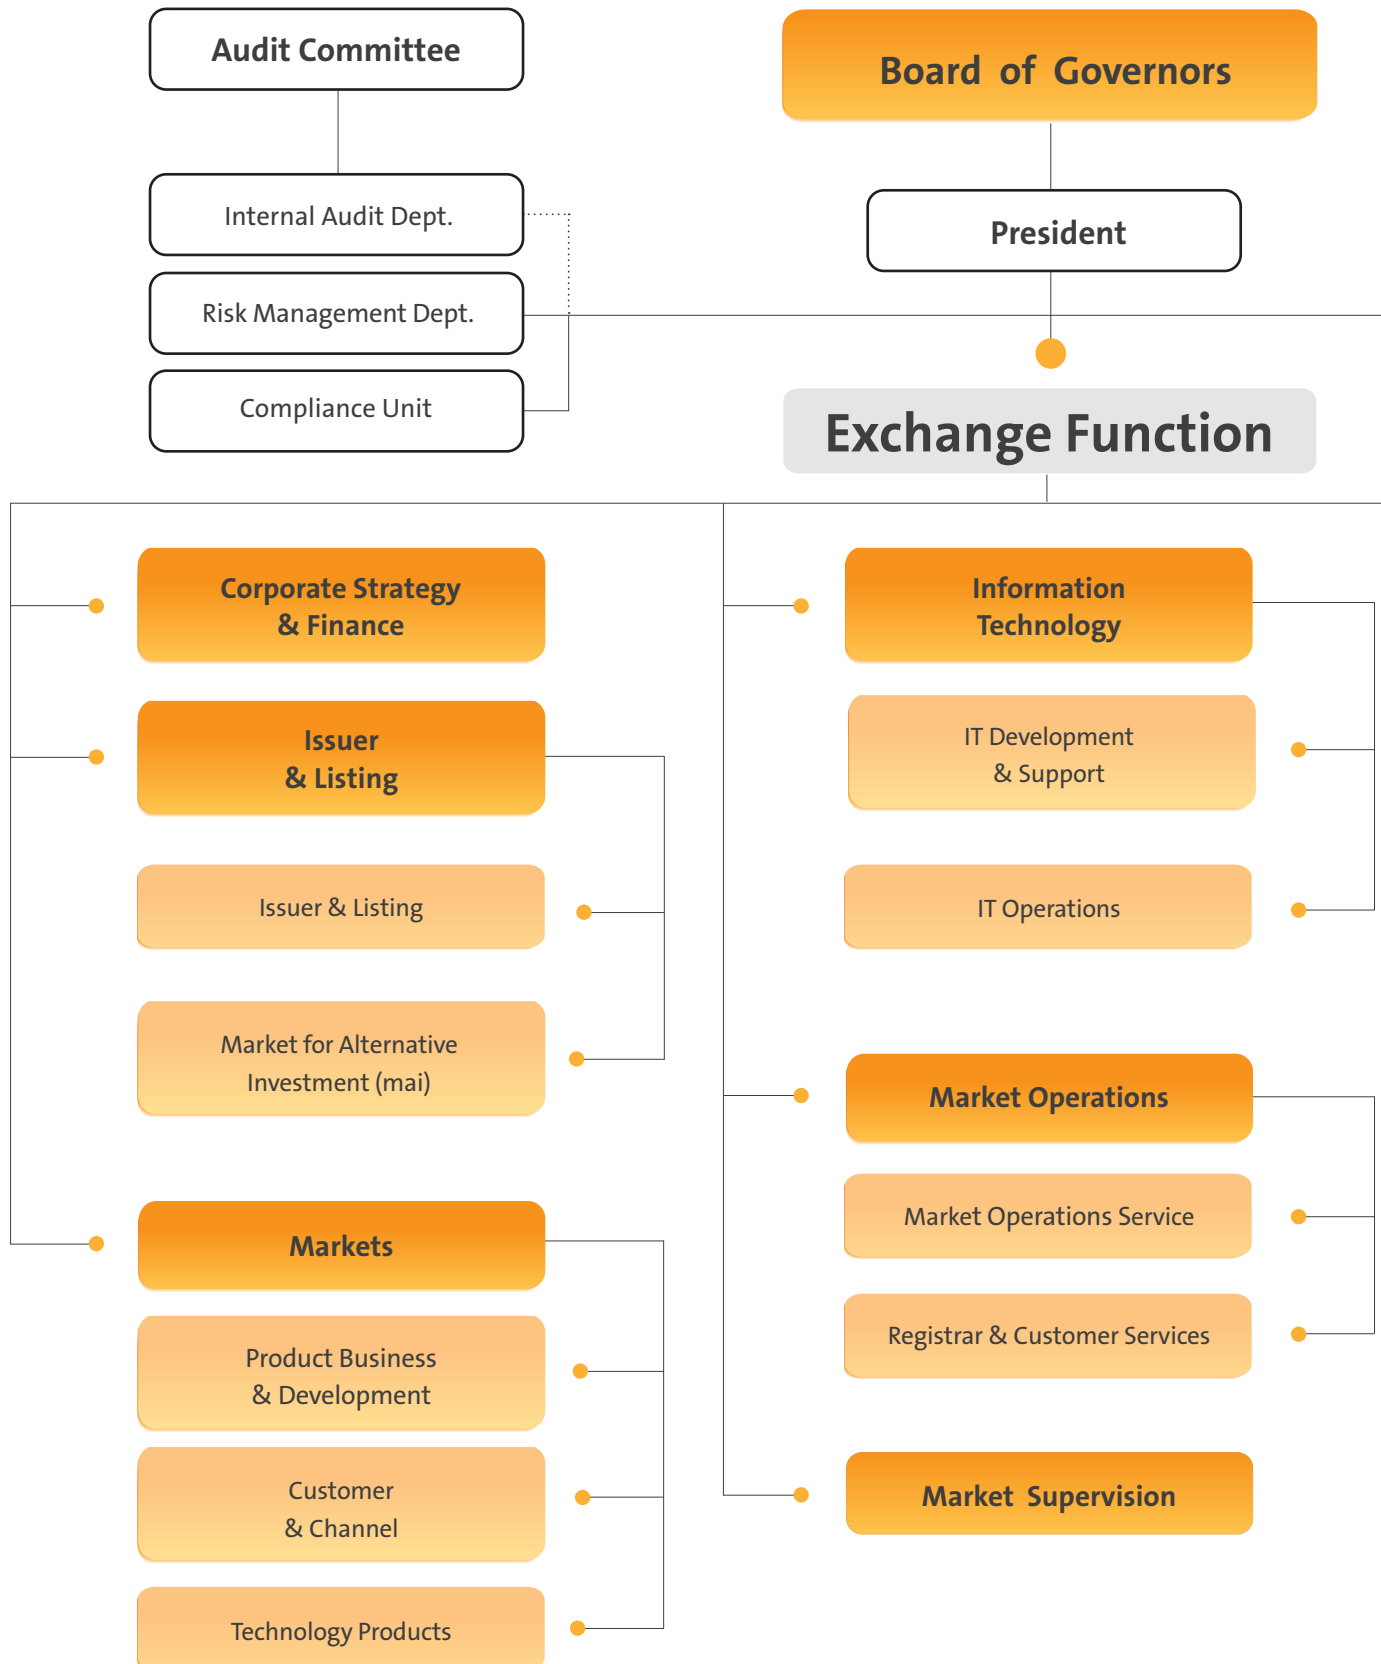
Audit Committee

Board of Governors

Internal Audit Dept.

President

Risk Management Dept.

Compliance Unit

Exchange Function

Corporate Strategy & Finance

Issuer & Listing

Issuer & Listing

Market for Alternative Investment (mai)

Markets

Product Business & Development

Customer & Channel

Technology Products

Information Technology

IT Development & Support

IT Operations

Market Operations

Market Operations Service

Registrar & Customer Services

Market Supervision